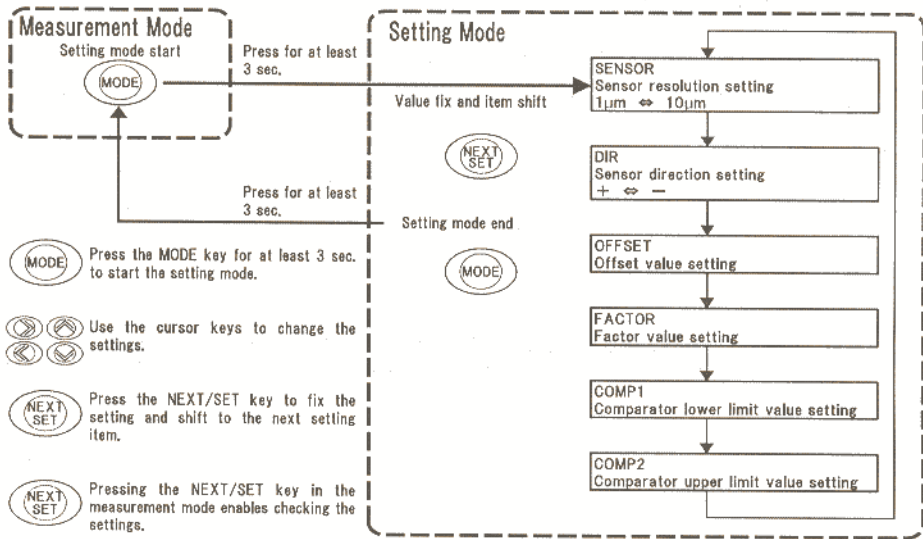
Measurement Mode

Setting mode start

MODE

Press for at least 3 sec.

Press for at least 3 sec.

MODE Press the MODE key for at least 3 sec. to start the setting mode.

Use the cursor keys to change the settings.

NEXT SET Press the NEXT/SET key to fix the setting and shift to the next setting item.

NEXT SET Pressing the NEXT/SET key in the measurement mode enables checking the settings.

Setting Mode

Value fix and item shift

NEXT SET

Setting mode end

MODE

SENSOR
Sensor resolution setting
1μm ⇔ 10μm

DIR
Sensor direction setting
+ ⇔ −

OFFSET
Offset value setting

FACTOR
Factor value setting

COMP1
Comparator lower limit value setting

COMP2
Comparator upper limit value setting